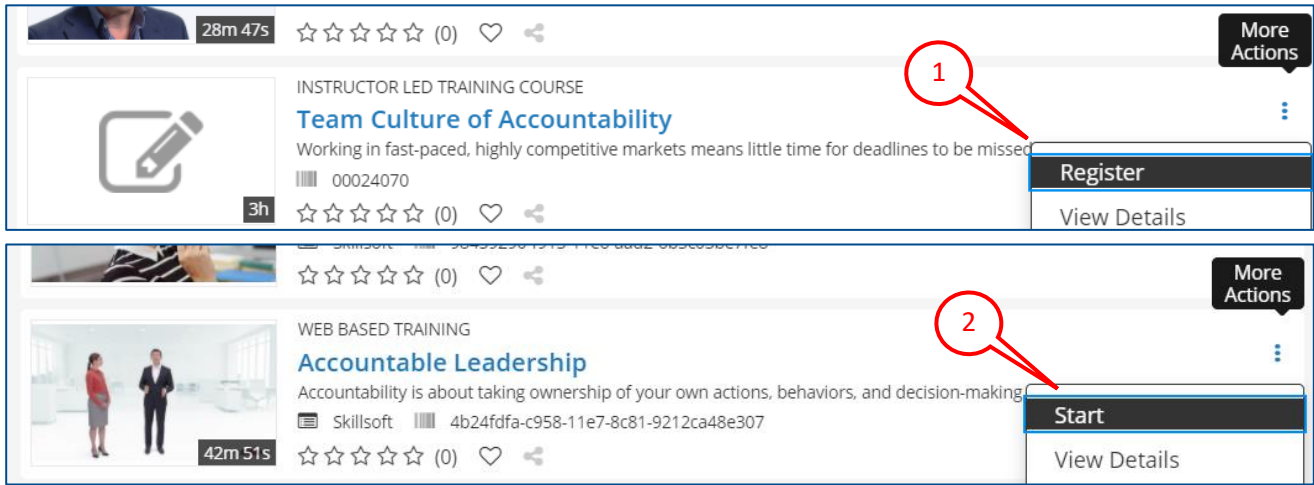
28m 47s
☆☆☆☆☆ (0)

More Actions

1

INSTRUCTOR LED TRAINING COURSE
Team Culture of Accountability
Working in fast-paced, highly competitive markets means little time for deadlines to be missed
00024070
3h
☆☆☆☆☆ (0)

Register
View Details

Skillsoft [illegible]
☆☆☆☆☆ (0)

More Actions

2

WEB BASED TRAINING
Accountable Leadership
Accountability is about taking ownership of your own actions, behaviors, and decision-making
Skillsoft 4b24fdfa-c958-11e7-8c81-9212ca48e307
42m 51s
☆☆☆☆☆ (0)

Start
View Details